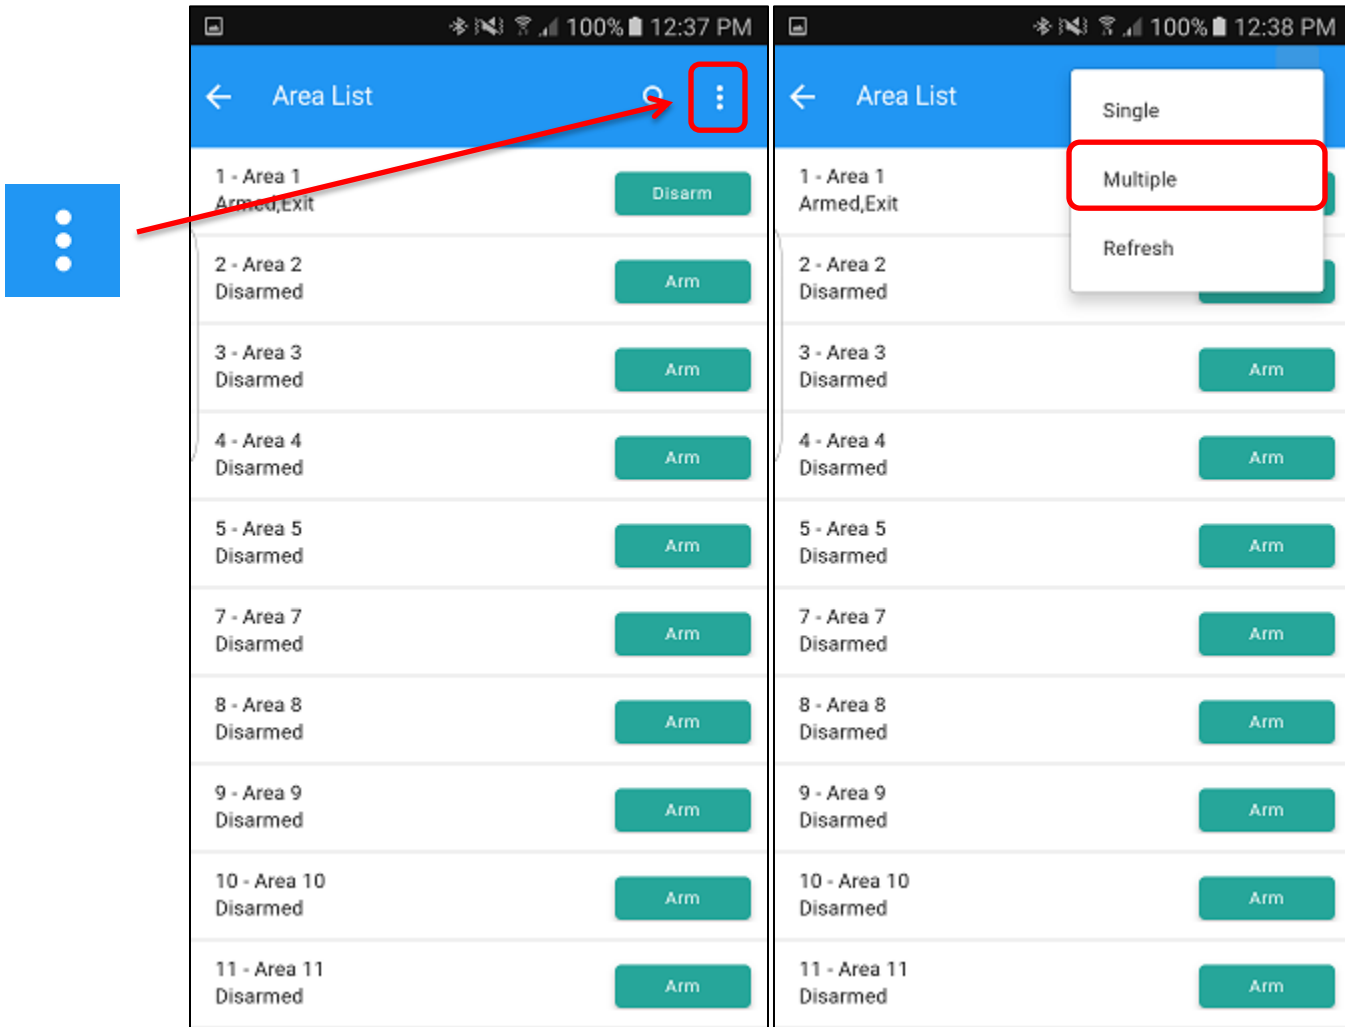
100% 12:37 PM

Area List

1 - Area 1
Armed,Exit
Disarm

2 - Area 2
Disarmed
Arm

3 - Area 3
Disarmed
Arm

4 - Area 4
Disarmed
Arm

5 - Area 5
Disarmed
Arm

7 - Area 7
Disarmed
Arm

8 - Area 8
Disarmed
Arm

9 - Area 9
Disarmed
Arm

10 - Area 10
Disarmed
Arm

11 - Area 11
Disarmed
Arm

100% 12:38 PM

Area List

Single
Multiple
Refresh

1 - Area 1
Armed,Exit

2 - Area 2
Disarmed

3 - Area 3
Disarmed
Arm

4 - Area 4
Disarmed
Arm

5 - Area 5
Disarmed
Arm

7 - Area 7
Disarmed
Arm

8 - Area 8
Disarmed
Arm

9 - Area 9
Disarmed
Arm

10 - Area 10
Disarmed
Arm

11 - Area 11
Disarmed
Arm